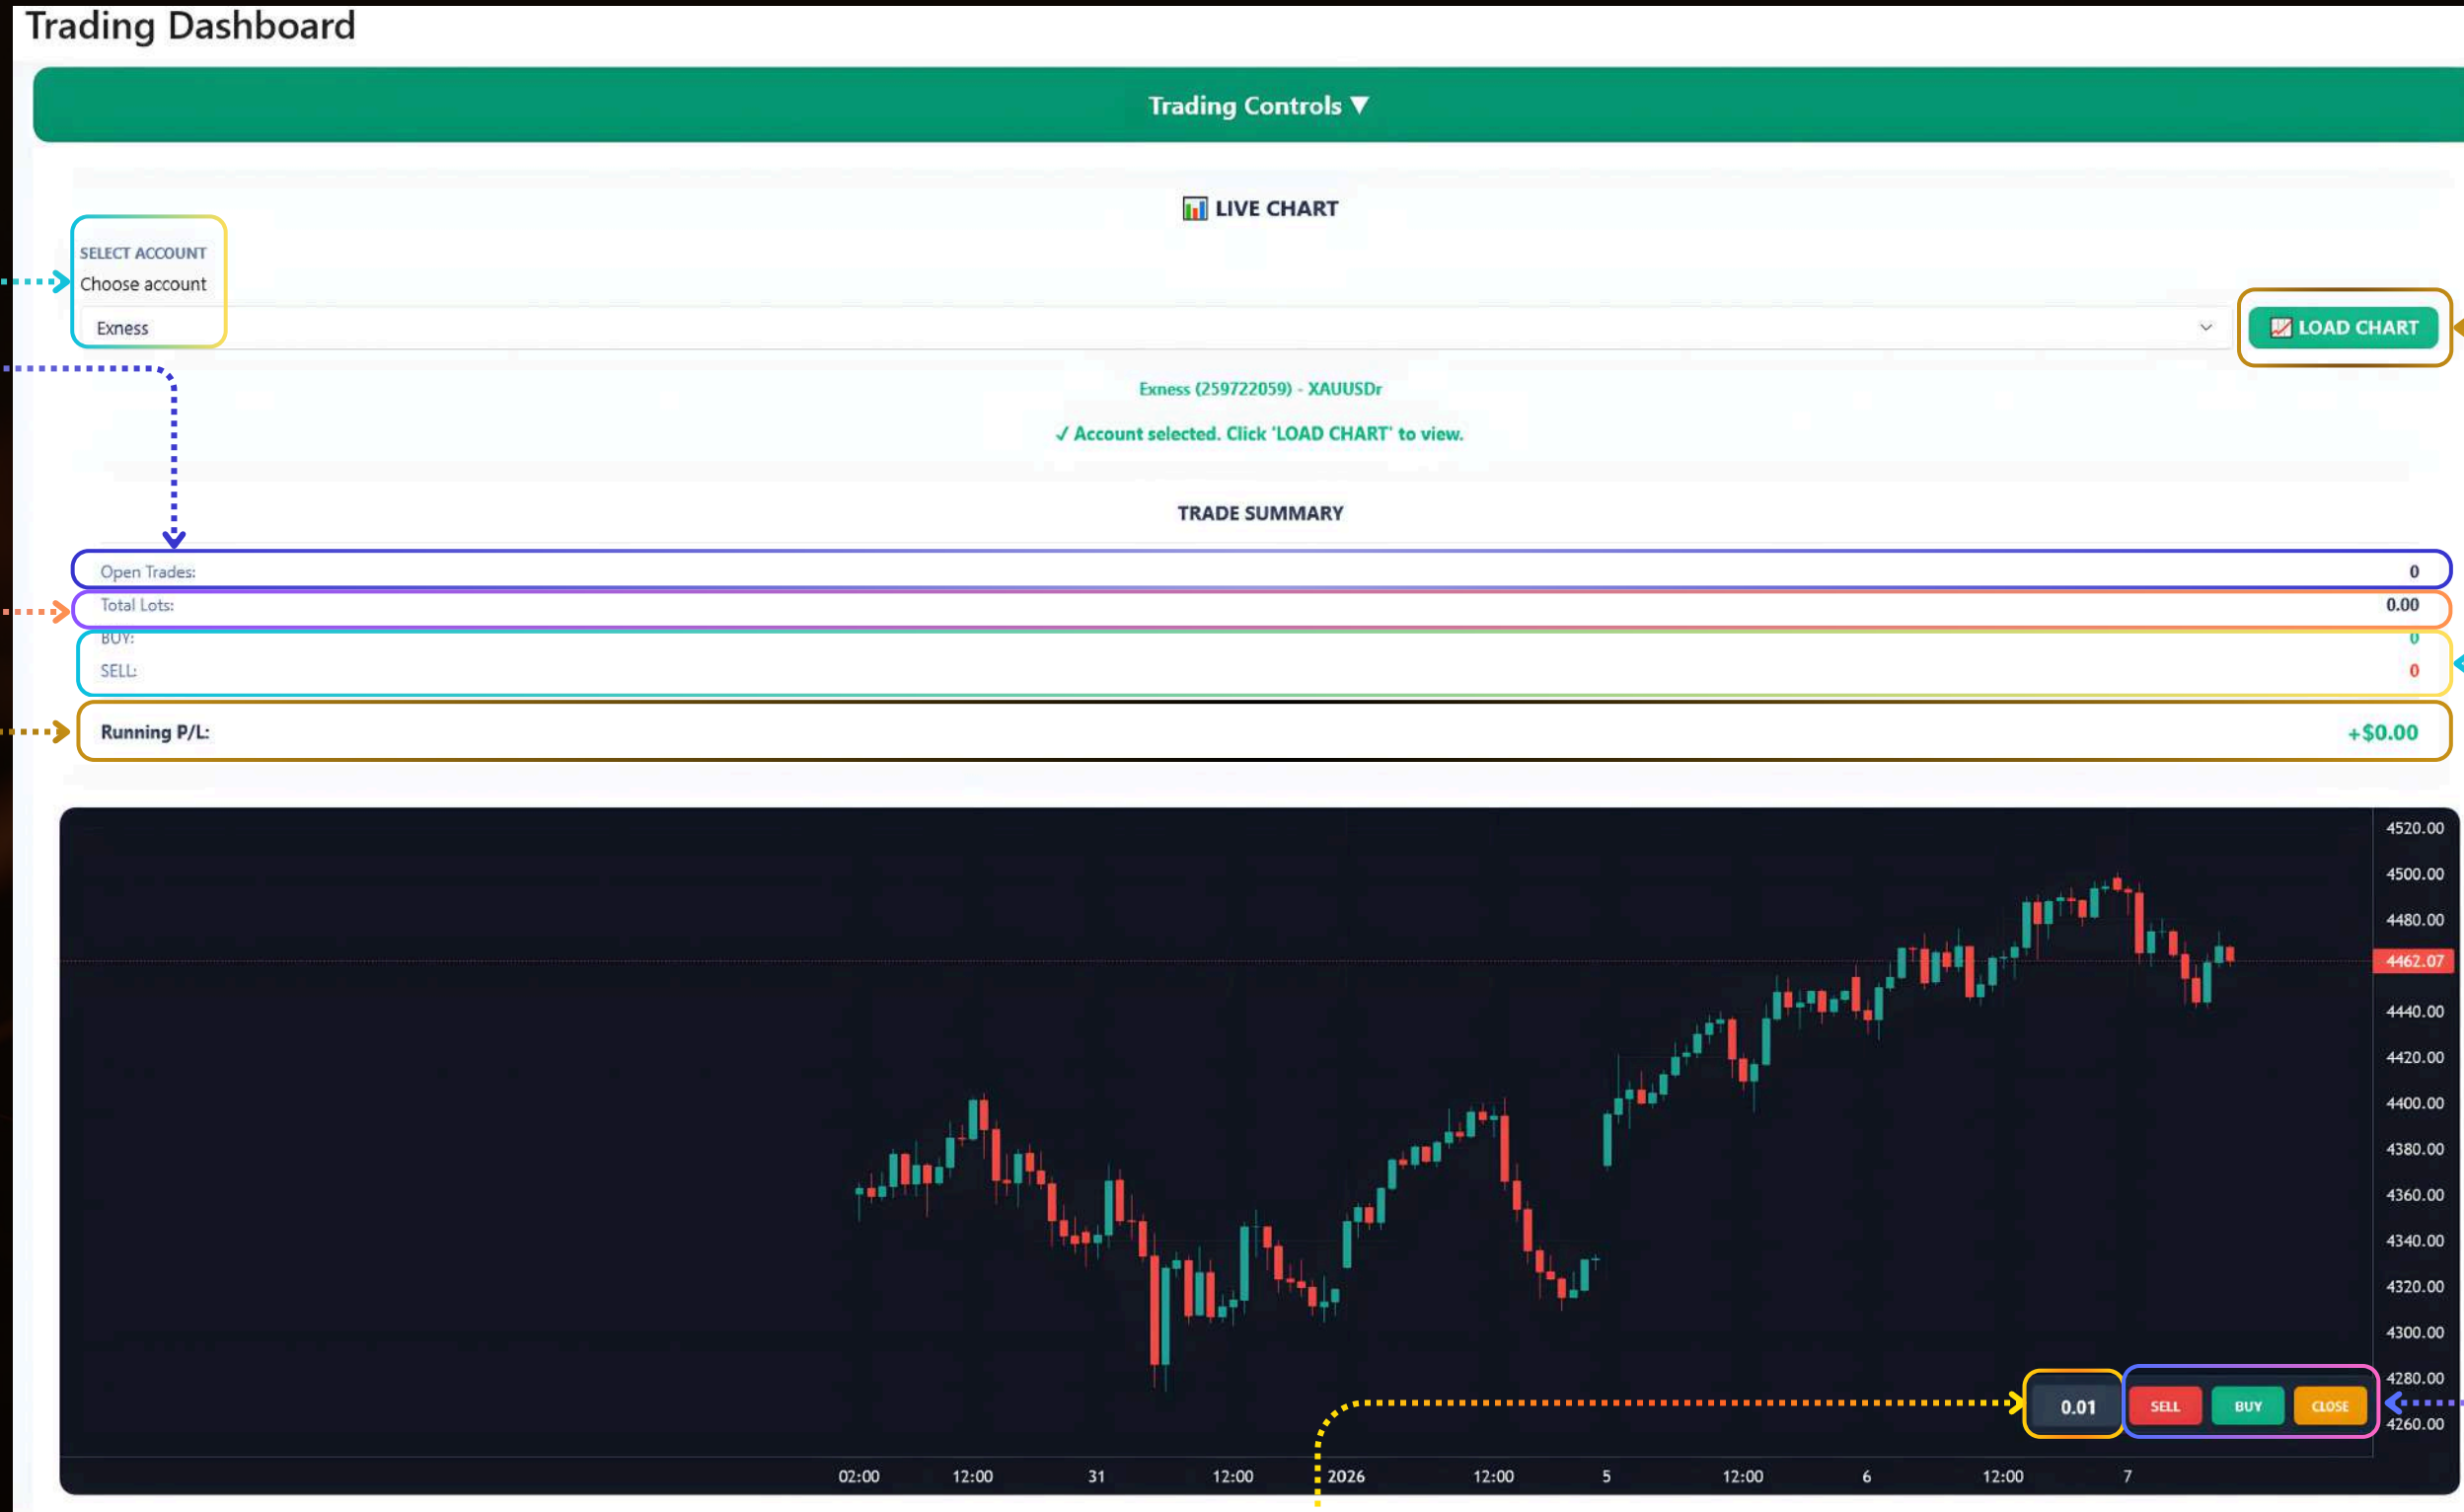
Trading Dashboard

Trading Controls ▼

LIVE CHART

SELECT ACCOUNT
Choose account

Exness

LOAD CHART

Exness (259722059) - XAUUSDr

✓ Account selected. Click 'LOAD CHART' to view.

TRADE SUMMARY

| | |
|---|---|
| Open Trades: | 0 |
| Total Lots: | 0.00 |
| BUY: | 0 |
| SELL: | 0 |
| Running P/L: | +$0.00 |

4520.00
4500.00
4480.00
4462.07
4440.00
4420.00
4400.00
4380.00
4360.00
4340.00
4320.00
4300.00
4280.00
4260.00

0.01
SELL
BUY
CLOSE

02:00 12:00 31 12:00 2026 12:00 5 12:00 6 12:00 7